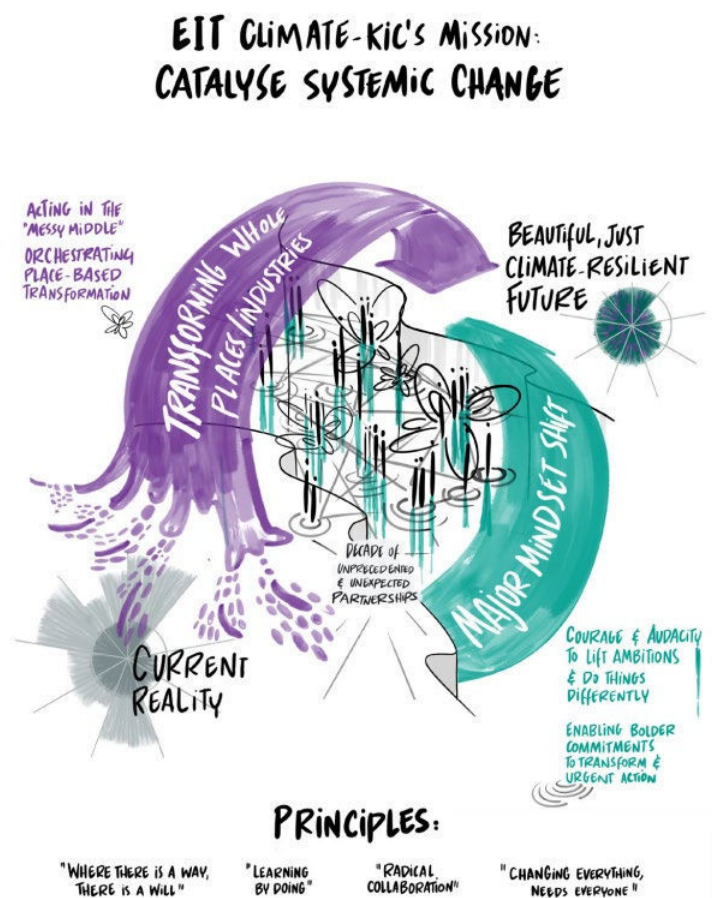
EIT CLIMATE-KIC'S MISSION: CATALYSE SYSTEMIC CHANGE

ACTING IN THE "MESSY MIDDLE"
ORCHESTRATING PLACE-BASED TRANSFORMATION

TRANSFORMING WHOLE PLACES/INDUSTRIES

BEAUTIFUL, JUST CLIMATE-RESILIENT FUTURE

DECADE OF UNPRECEDENTED & UNEXPECTED PARTNERSHIPS

MAJOR MINDSET SHIFT

CURRENT REALITY

COURAGE & AUDACITY TO LIFT AMBITIONS & DO THINGS DIFFERENTLY

ENABLING BOLDER COMMITMENTS TO TRANSFORM & URGENT ACTION

PRINCIPLES:

"WHERE THERE IS A WAY, THERE IS A WILL"

"LEARNING BY DOING"

"RADICAL COLLABORATION"

"CHANGING EVERYTHING, NEEDS EVERYONE"